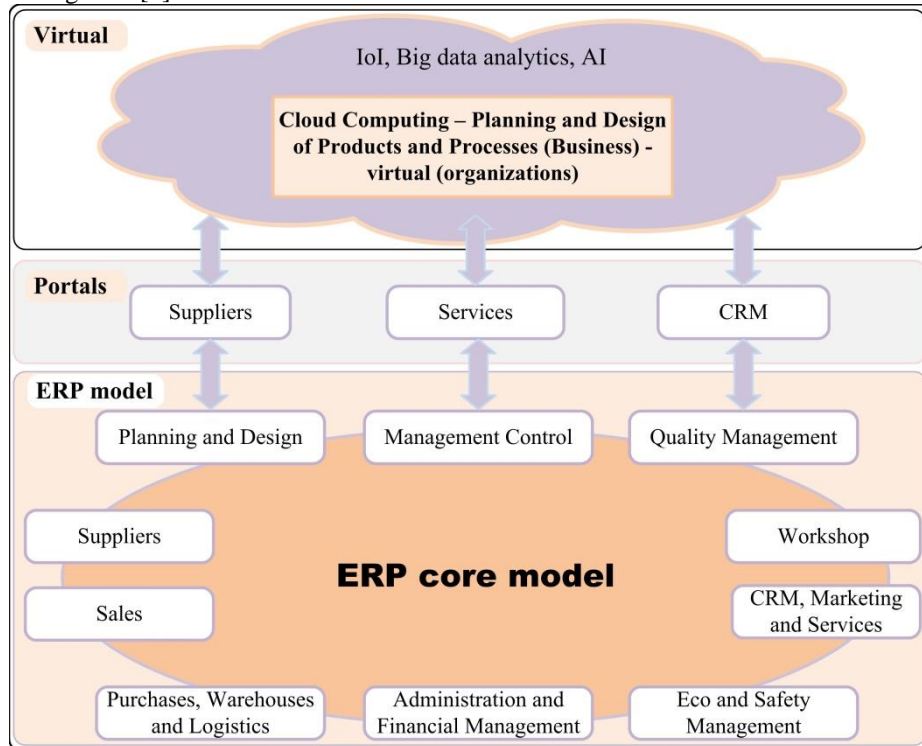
Virtual

IoI, Big data analytics, AI

Cloud Computing – Planning and Design of Products and Processes (Business) - virtual (organizations)

Portals

Suppliers

Services

CRM

ERP model

Planning and Design

Management Control

Quality Management

Suppliers

Workshop

ERP core model

Sales

CRM, Marketing and Services

Purchases, Warehouses and Logistics

Administration and Financial Management

Eco and Safety Management